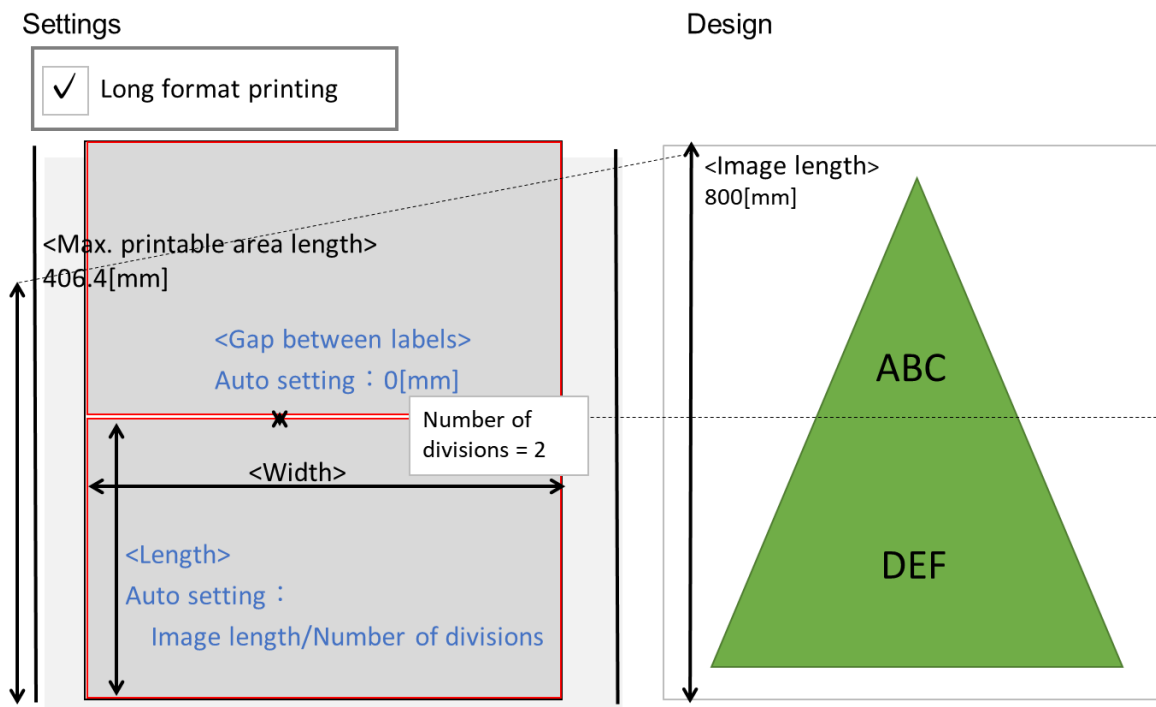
Settings

Design

✓ Long format printing

<Max. printable area length>
406.4[mm]

<Gap between labels>
Auto setting：0[mm]

Number of divisions = 2

<Width>

<Length>
Auto setting：
Image length/Number of divisions

<Image length>
800[mm]

ABC

DEF